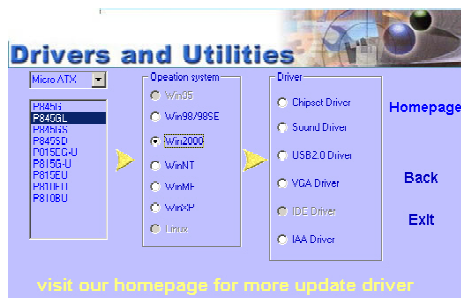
Drivers and Utilities

Micro ATX

P845G
P845GL
P845GS
P845SD
D815EG-U
P815G-U
P815EU
P810FU
P810BU

Opeation system
Win95
Win98/98SE
Win2000
WinNT
WinME
WinXP
Linux

Driver
Chipset Driver
Sound Driver
USB2.0 Driver
VGA Driver
IDE Driver
IAA Driver

Homepage

Back

Exit

visit our homepage for more update driver